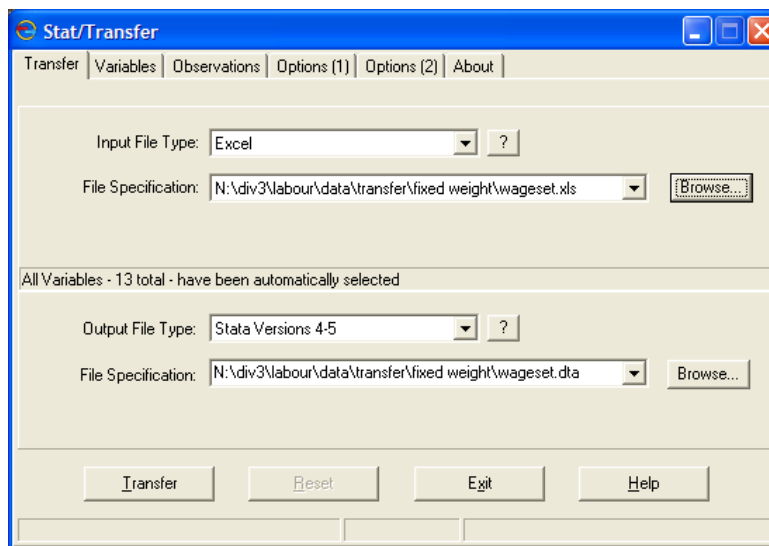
Stat/Transfer

Transfer | Variables | Observations | Options (1) | Options (2) | About

Input File Type: Excel ?

File Specification: N:\div3\labour\data\transfer\fixed weight\wageset.xls Browse...

All Variables - 13 total - have been automatically selected

Output File Type: Stata Versions 4-5 ?

File Specification: N:\div3\labour\data\transfer\fixed weight\wageset.dta Browse...

Transfer Reset Exit Help